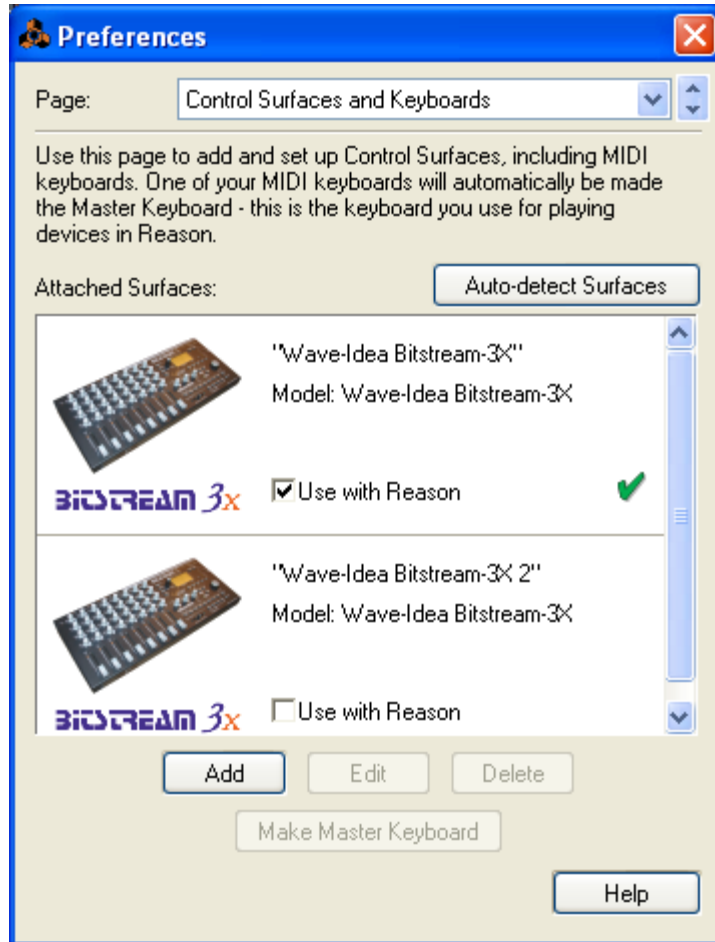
Preferences

Page: Control Surfaces and Keyboards

Use this page to add and set up Control Surfaces, including MIDI keyboards. One of your MIDI keyboards will automatically be made the Master Keyboard - this is the keyboard you use for playing devices in Reason.

Attached Surfaces:

Auto-detect Surfaces

"Wave-Idea Bitstream-3X"
Model: Wave-Idea Bitstream-3X

BITSTREAM 3x

Use with Reason

"Wave-Idea Bitstream-3X 2"
Model: Wave-Idea Bitstream-3X

BITSTREAM 3x

Use with Reason

Add
Edit
Delete
Make Master Keyboard
Help